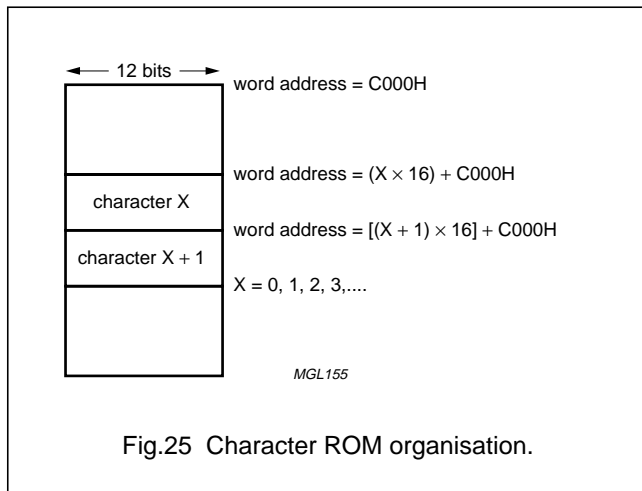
12 bits

word address = C000H

word address = $(X \times 16) + C000H$

character X

word address = $[(X + 1) \times 16] + C000H$

character $X + 1$

$X = 0, 1, 2, 3,....$

MGL155

Fig.25 Character ROM organisation.